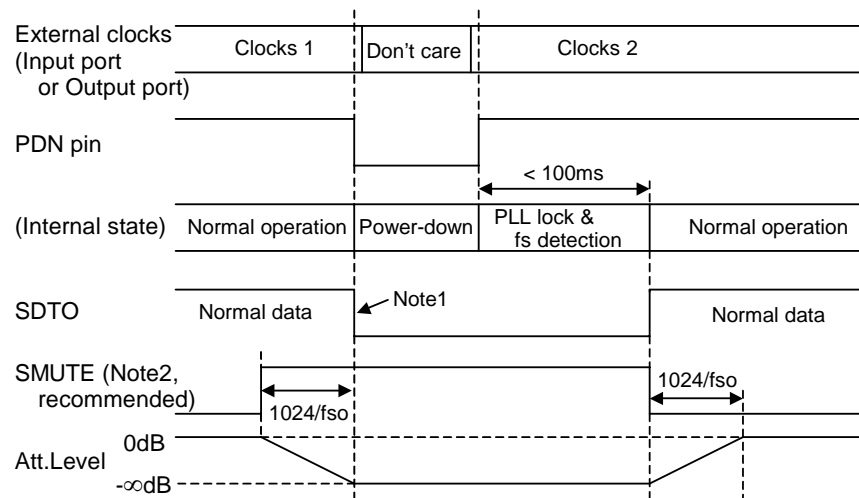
External clocks (Input port or Output port)
Clocks 1
Don’t care
Clocks 2

PDN pin
< 100ms

(Internal state)
Normal operation
Power-down
PLL lock & fs detection
Normal operation

SDTO
Normal data
Note1
Normal data

SMUTE (Note2, recommended)
1024/fso
1024/fso

Att.Level
0dB
-∞dB